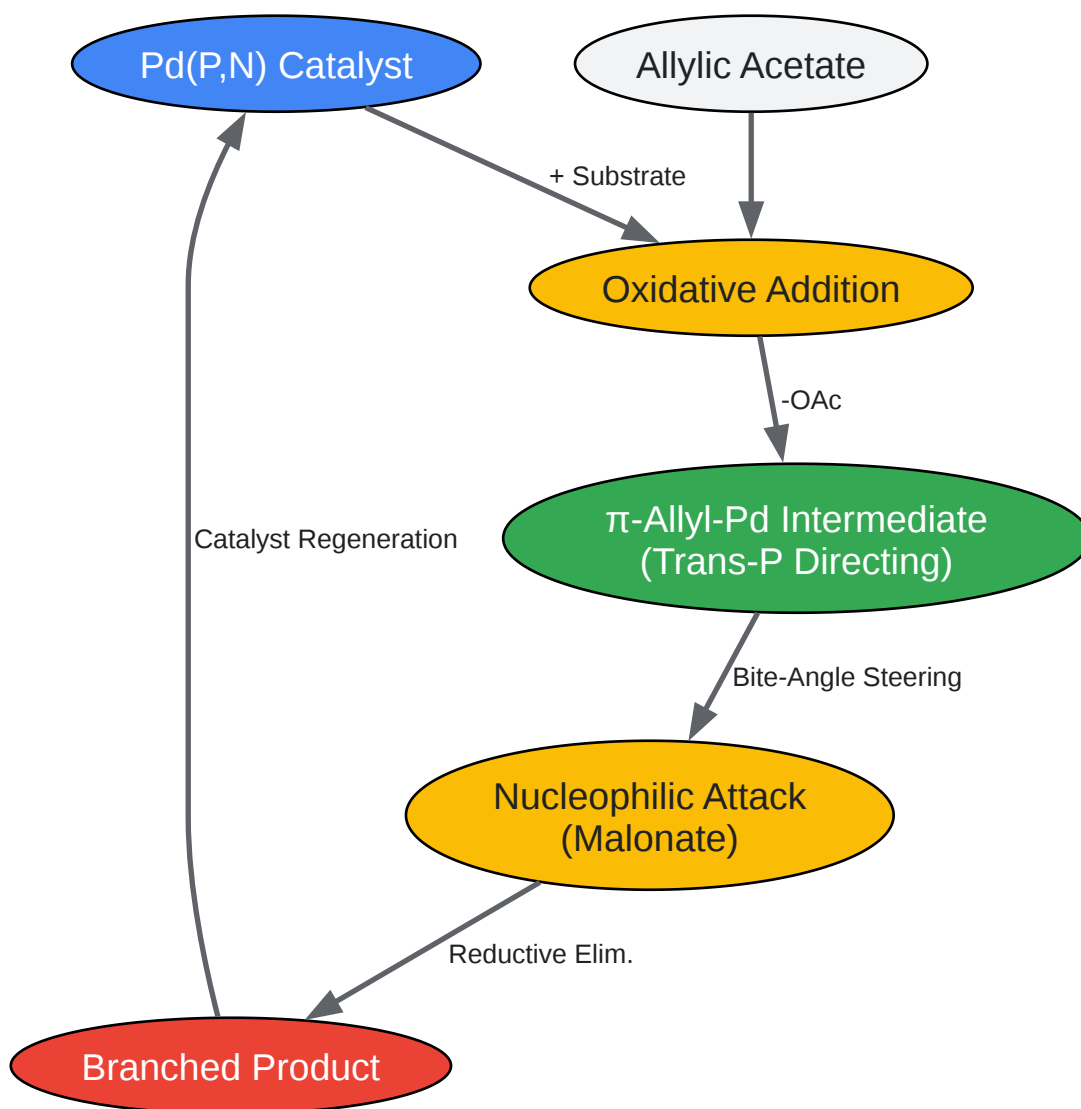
Pd(P,N) Catalyst

Allylic Acetate

+ Substrate

Oxidative Addition

-OAc

π-Allyl-Pd Intermediate (Trans-P Directing)

Catalyst Regeneration

Bite-Angle Steering

Nucleophilic Attack (Malonate)

Reductive Elim.

Branched Product